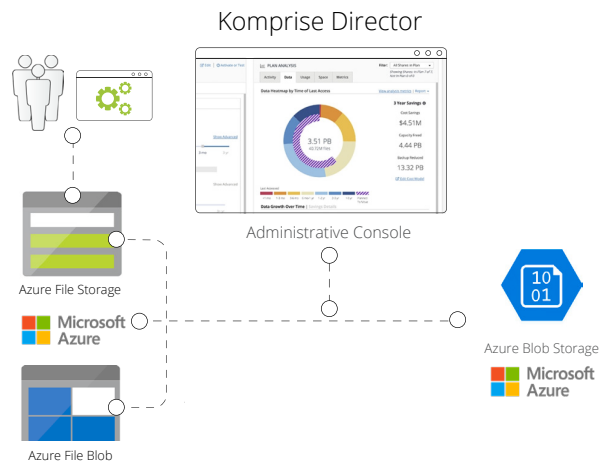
Komprise Director

PLAN ANALYSIS

Activity Data Usage Spans Metrics

Data Heatmap by Time of Last Access

3.51 PB

3 Year Savings

$4.51M

4.44 PB

13.32 PB

Data Growth Over Time

Administrative Console

Azure File Storage

Microsoft Azure

Azure File Blob

10
01

Azure Blob Storage

Microsoft Azure